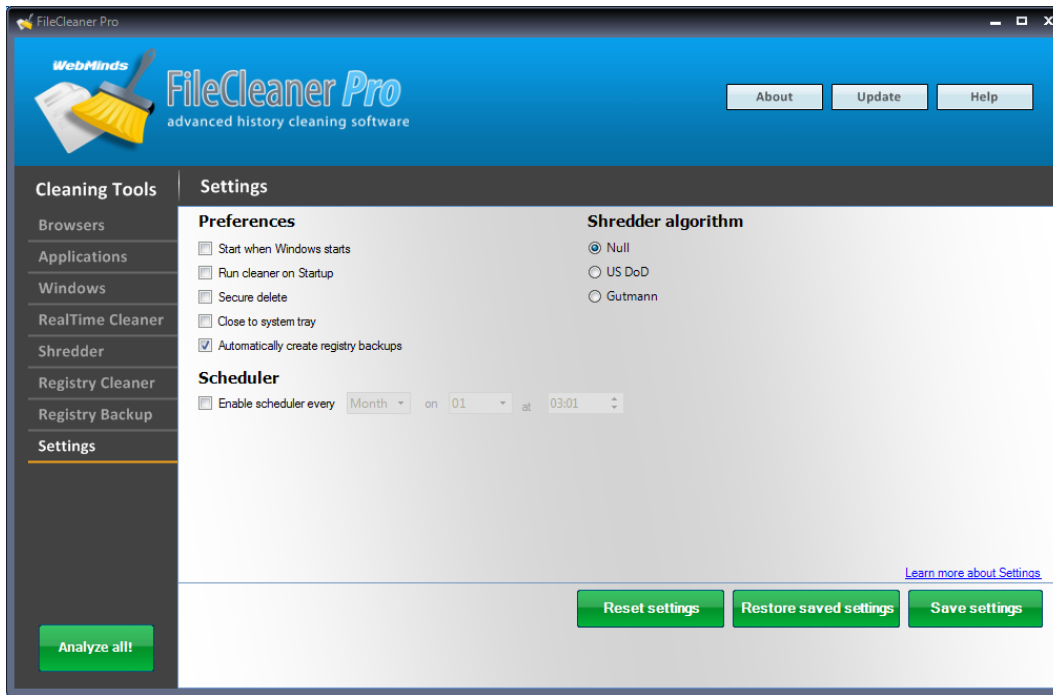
FileCleaner Pro

WebMinds

FileCleaner Pro
advanced history cleaning software

About
Update
Help

Cleaning Tools
Browsers
Applications
Windows
RealTime Cleaner
Shredder
Registry Cleaner
Registry Backup
Settings

Analyze all!

Settings

Preferences
Start when Windows starts
Run cleaner on Startup
Secure delete
Close to system tray
Automatically create registry backups

Shredder algorithm
Null
US DoD
Gutmann

Scheduler
Enable scheduler every Month on 01 at 03:01

Learn more about Settings

Reset settings
Restore saved settings
Save settings